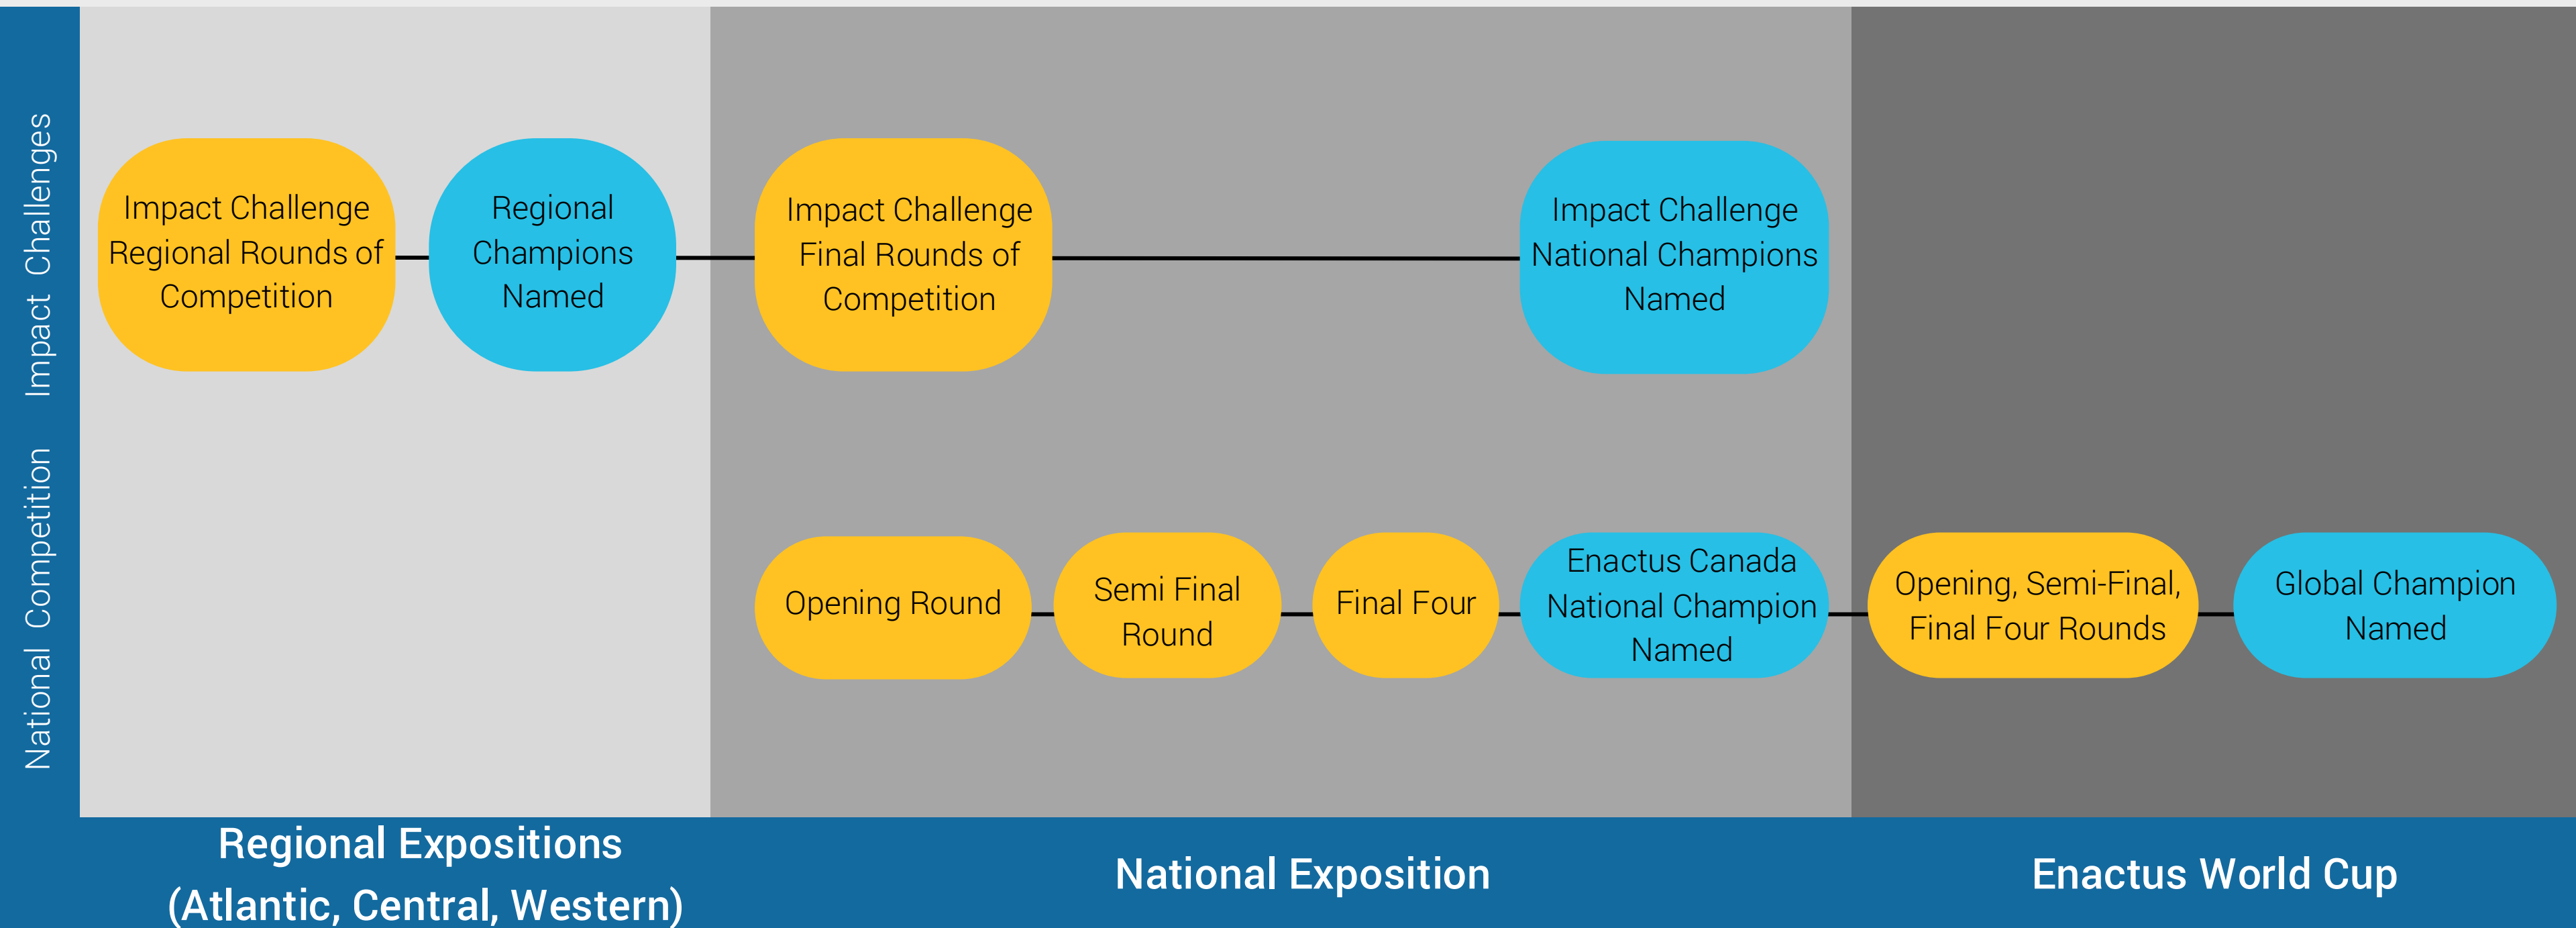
Impact Challenges

Impact Challenge Regional Rounds of Competition

Regional Champions Named

Impact Challenge Final Rounds of Competition

Impact Challenge National Champions Named

National Competition

Opening Round

Semi Final Round

Final Four

Enactus Canada National Champion Named

Opening, Semi-Final, Final Four Rounds

Global Champion Named

Regional Expositions (Atlantic, Central, Western)

National Exposition

Enactus World Cup